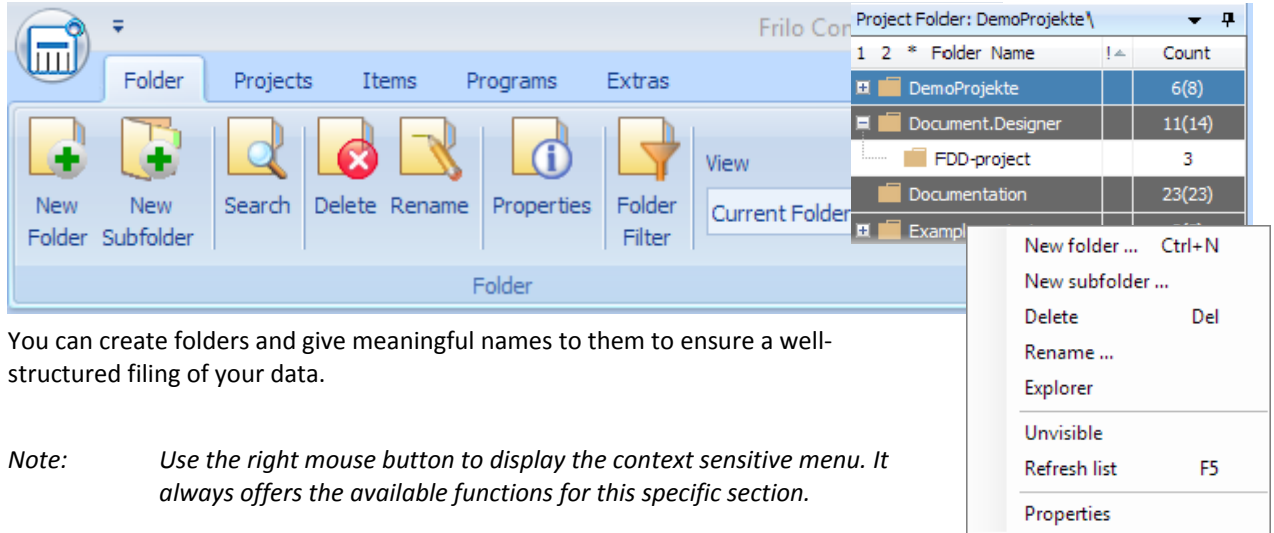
Frilo Con

Folder Projects Items Programs Extras

New Folder New Subfolder Search Delete Rename Properties Folder Filter View Current Folder

Folder

Project Folder: DemoProjekte\

| 1 2 * Folder Name | ! | Count |
|---|---|---|
| DemoProjekte | | 6(8) |
| Document.Designer | | 11(14) |
| FDD-project | | 3 |
| Documentation | | 23(23) |
| Exampl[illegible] | | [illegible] |

New folder ... Ctrl+N
New subfolder ...
Delete Del
Rename ...
Explorer
Unvisible
Refresh list F5
Properties

You can create folders and give meaningful names to them to ensure a well-structured filing of your data.

*Note: Use the right mouse button to display the context sensitive menu. It always offers the available functions for this specific section.*